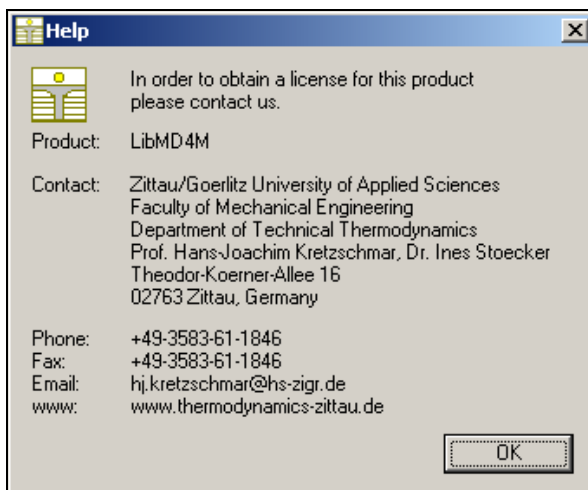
Help

In order to obtain a license for this product please contact us.

Product: LibMD4M

Contact: Zittau/Goerlitz University of Applied Sciences
Faculty of Mechanical Engineering
Department of Technical Thermodynamics
Prof. Hans-Joachim Kretzschmar, Dr. Ines Stoecker
Theodor-Koerner-Allee 16
02763 Zittau, Germany

Phone: +49-3583-61-1846
Fax: +49-3583-61-1846
Email: hj.kretzschmar@hs-zigr.de
www: www.thermodynamics-zittau.de

OK